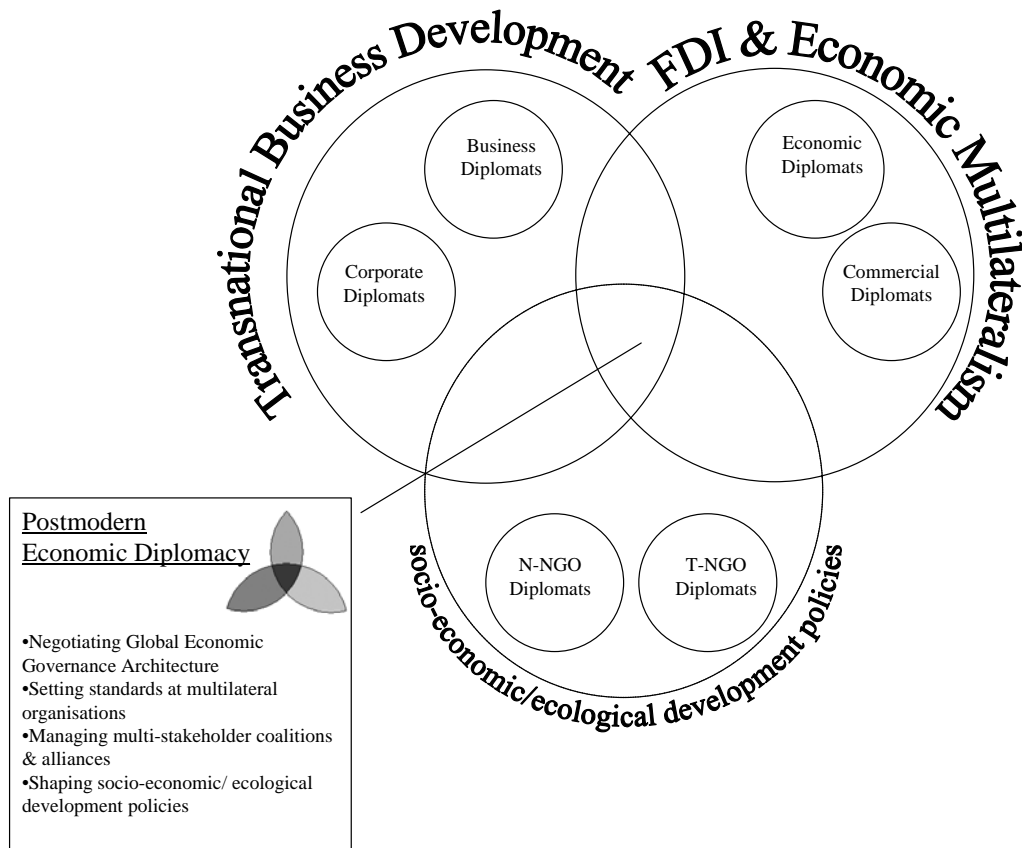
Transnational Business Development

FDI & Economic Multilateralism

Business Diplomats

Corporate Diplomats

Economic Diplomats

Commercial Diplomats

N-NGO Diplomats

T-NGO Diplomats

socio-economic/ecological development policies

Postmodern Economic Diplomacy

•Negotiating Global Economic Governance Architecture
•Setting standards at multilateral organisations
•Managing multi-stakeholder coalitions & alliances
•Shaping socio-economic/ ecological development policies